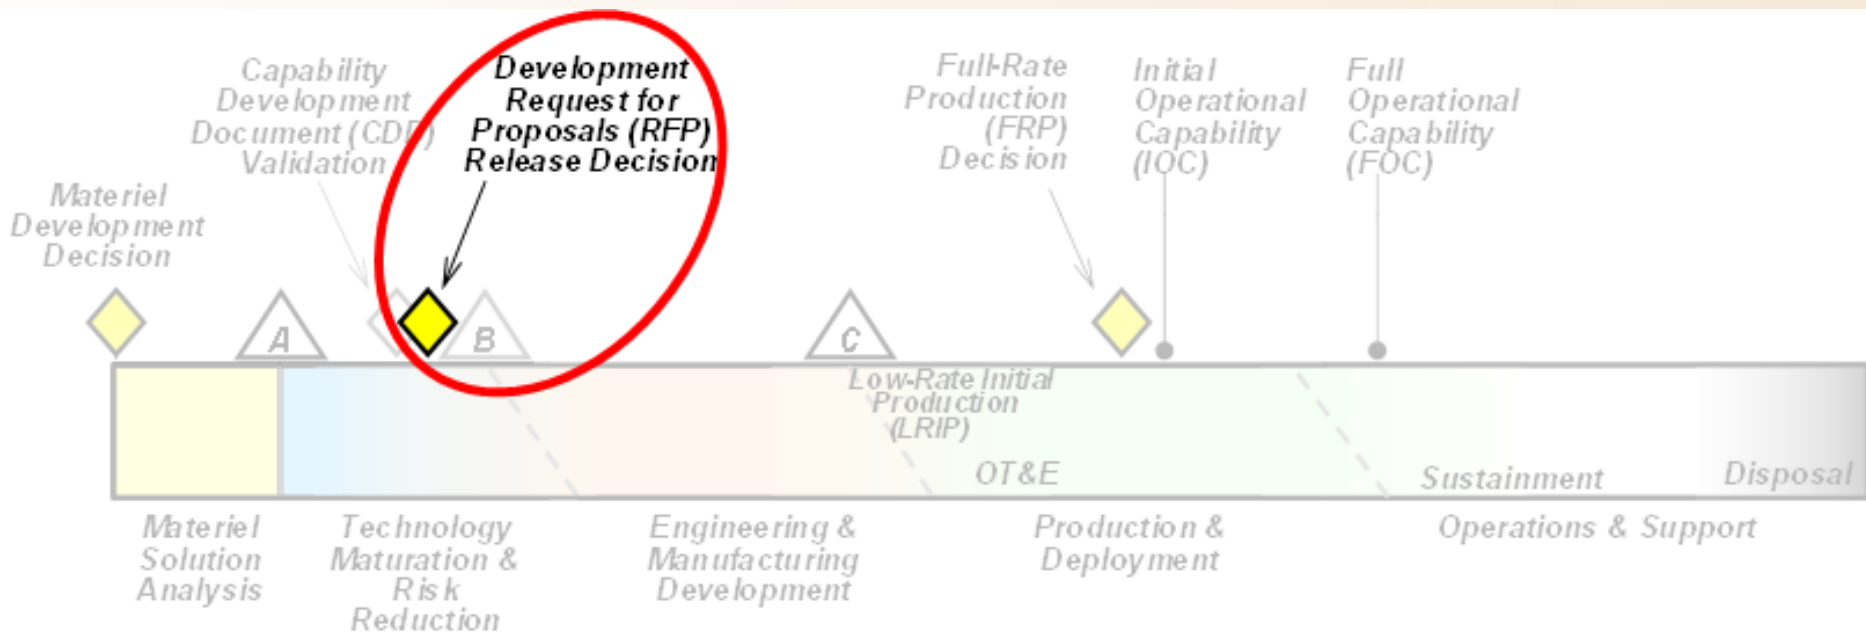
Materiel Development Decision

Capability Development Document (CDD) Validation

Development Request for Proposals (RFP) Release Decision

Full-Rate Production (FRP) Decision

Initial Operational Capability (IOC)

Full Operational Capability (FOC)

A

B

C

Low-Rate Initial Production (LRIP)

OT&E

Sustainment

Disposal

Materiel Solution Analysis

Technology Maturation & Risk Reduction

Engineering & Manufacturing Development

Production & Deployment

Operations & Support